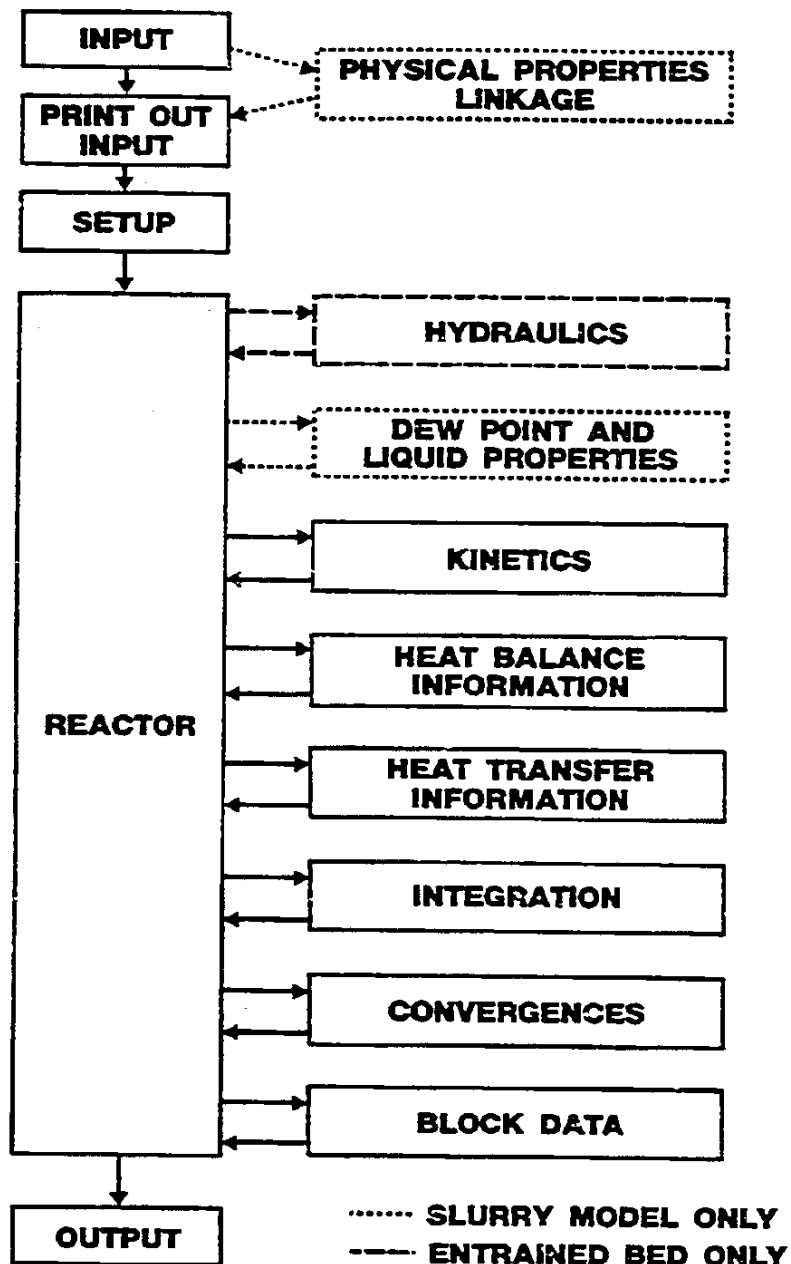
INPUT

PHYSICAL PROPERTIES LINKAGE

PRINT OUT INPUT

SETUP

REACTOR

HYDRAULICS

DEW POINT AND LIQUID PROPERTIES

KINETICS

HEAT BALANCE INFORMATION

HEAT TRANSFER INFORMATION

INTEGRATION

CONVERGENCES

BLOCK DATA

OUTPUT

SLURRY MODEL ONLY

ENTRAINED BED ONLY